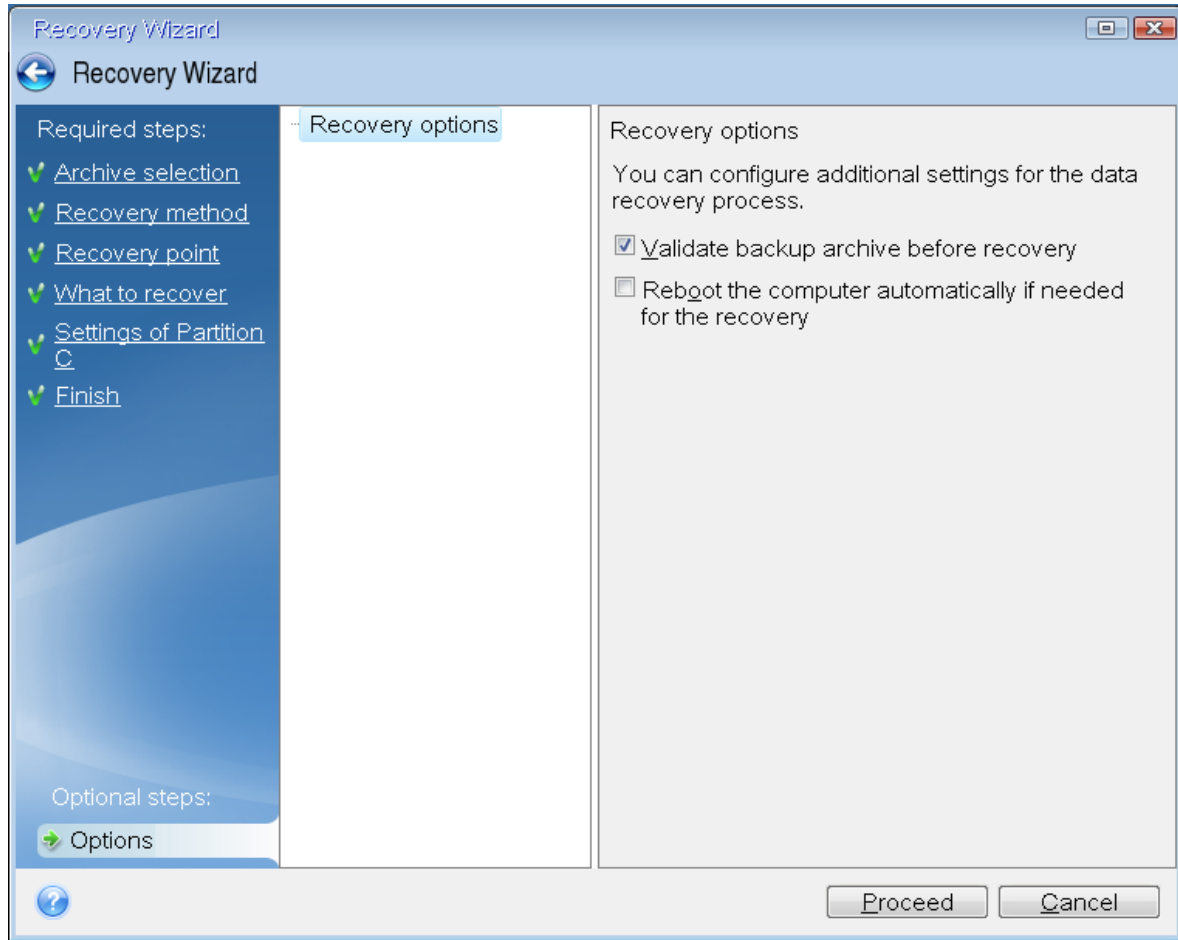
Recovery Wizard

Recovery Wizard

Required steps:

Archive selection

Recovery method

Recovery point

What to recover

Settings of Partition C

Finish

Optional steps:

Options

Recovery options

Recovery options

You can configure additional settings for the data recovery process.

Validate backup archive before recovery

Reboot the computer automatically if needed for the recovery

Proceed

Cancel